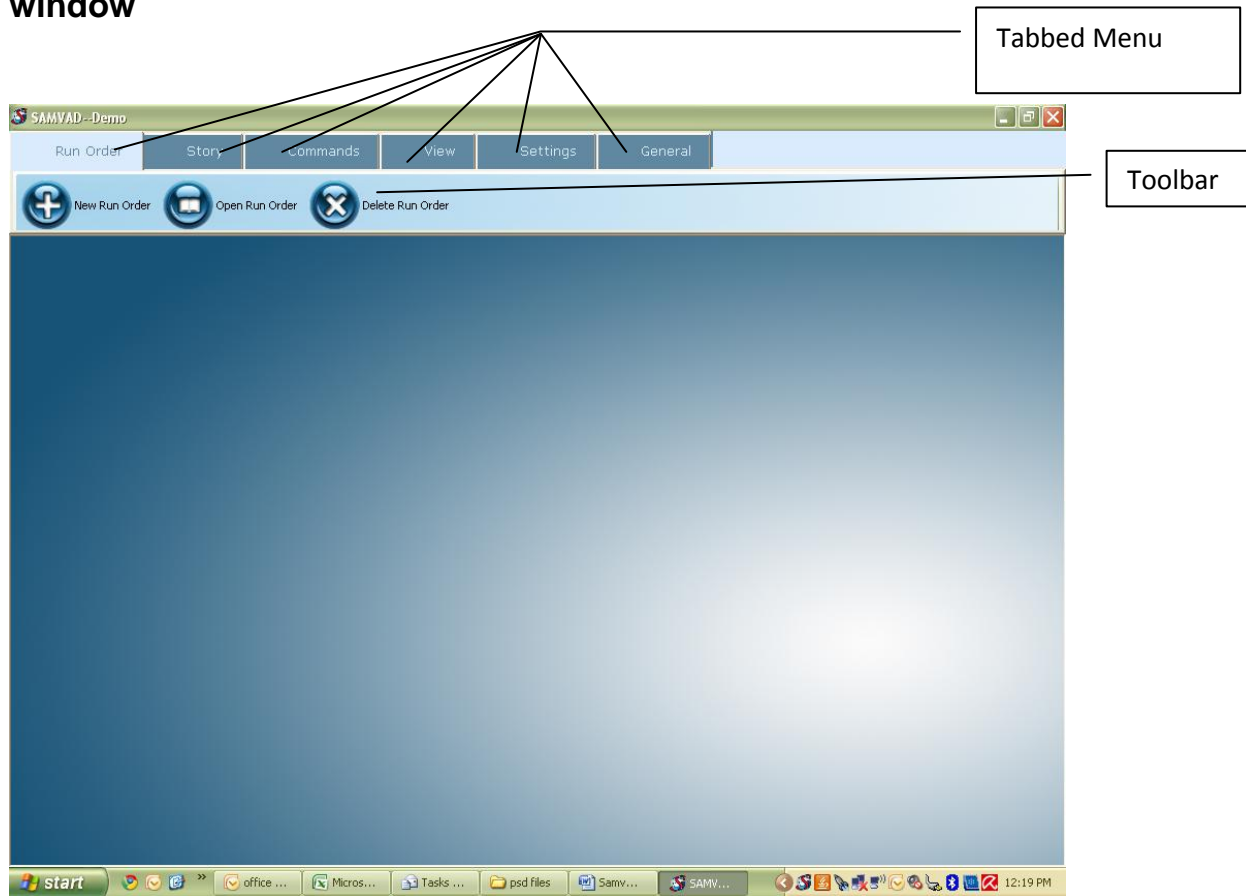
window

Tabbed Menu

SAMVAD--Demo

Run Order
Story
Commands
View
Settings
General

Toolbar

New Run Order
Open Run Order
Delete Run Order

start
office ...
Micros...
Tasks ...
psd files
Samv...
SAMV...
12:19 PM